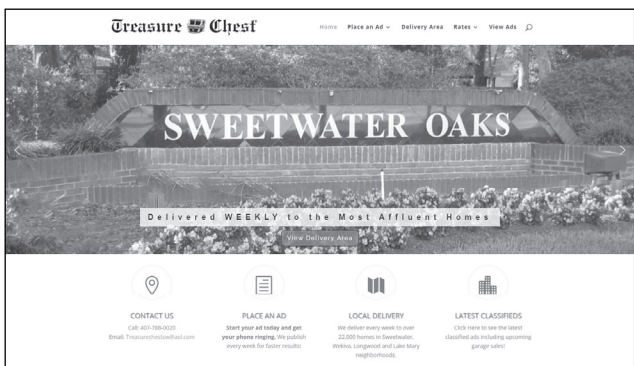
Treasure Chest

Home Place an Ad ⌄ Delivery Area Rates ⌄ View Ads

SWEETWATER OAKS

Delivered WEEKLY to the Most Affluent Homes

View Delivery Area

CONTACT US
Call: 407-788-0020
Email: Treasurechestsw@aol.com

PLACE AN AD
Start your ad today and get your phone ringing. We publish every week for faster results!

LOCAL DELIVERY
We deliver every week to over 22,000 homes in Sweetwater, Wekiva, Longwood and Lake Mary neighborhoods.

LATEST CLASSIFIEDS
Click Here to see the latest classified ads including upcoming garage sales!